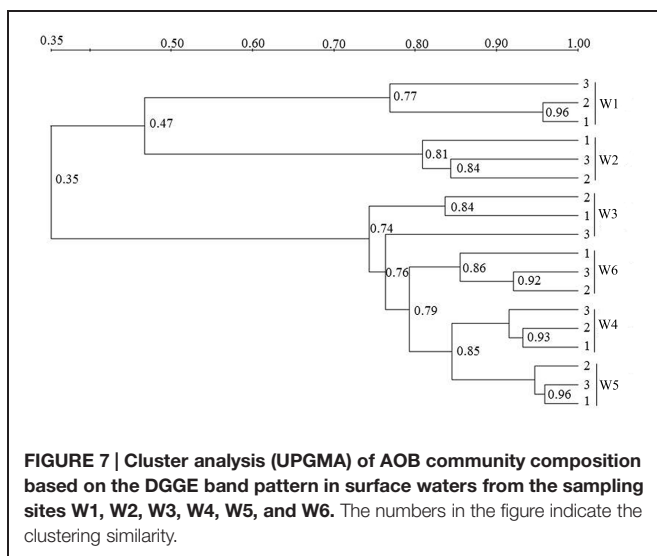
0.35 0.50 0.60 0.70 0.80 0.90 1.00

3
0.77
2
0.96
1
W1
0.47
1
0.81
3
0.84
2
W2
0.35
2
0.84
1
W3
0.74
3
1
0.86
3
0.92
2
W6
0.76
0.79
3
2
0.93
1
W4
0.85
2
3
0.96
1
W5

**FIGURE 7 | Cluster analysis (UPGMA) of AOB community composition based on the DGGE band pattern in surface waters from the sampling sites W1, W2, W3, W4, W5, and W6.** The numbers in the figure indicate the clustering similarity.